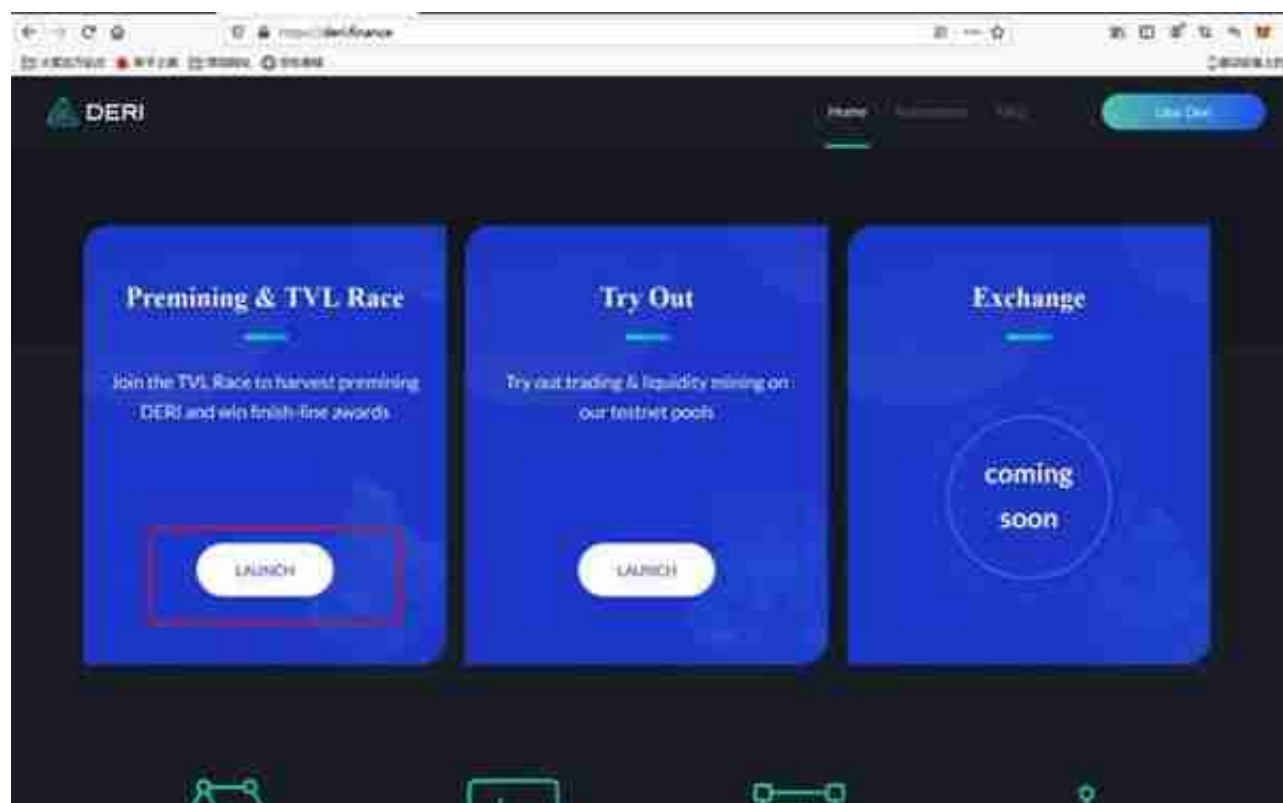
https://deri.finance

DERI

Home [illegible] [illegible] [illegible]

Premining & TVL Race

Join the TVL Race to harvest premining DERI and win finish-line awards

LAUNCH

Try Out

Try out trading & liquidity mining on our testnet pools

LAUNCH

Exchange

coming soon